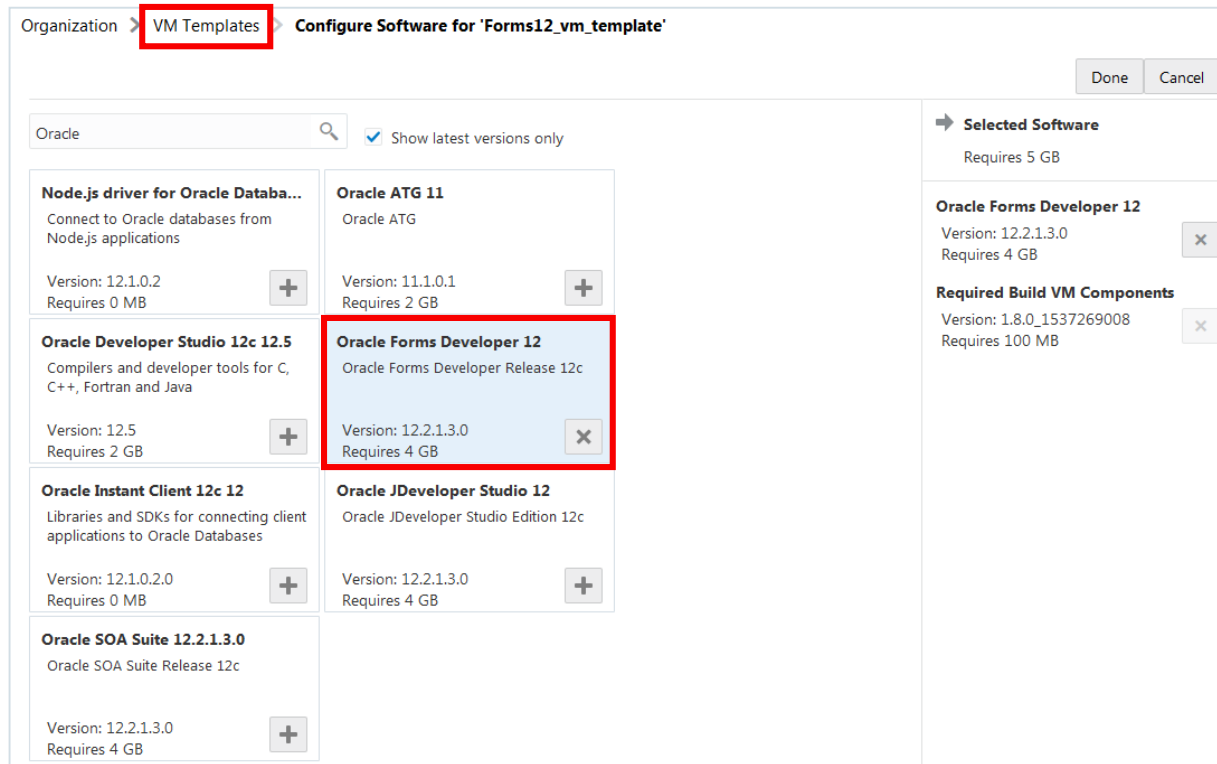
Organization > VM Templates > Configure Software for 'Forms12_vm_template'

Done Cancel

Oracle

Show latest versions only

Node.js driver for Oracle Databa...
Connect to Oracle databases from Node.js applications
Version: 12.1.0.2
Requires 0 MB

Oracle ATG 11
Oracle ATG
Version: 11.1.0.1
Requires 2 GB

Oracle Developer Studio 12c 12.5
Compilers and developer tools for C, C++, Fortran and Java
Version: 12.5
Requires 2 GB

Oracle Forms Developer 12
Oracle Forms Developer Release 12c
Version: 12.2.1.3.0
Requires 4 GB

Oracle Instant Client 12c 12
Libraries and SDKs for connecting client applications to Oracle Databases
Version: 12.1.0.2.0
Requires 0 MB

Oracle JDeveloper Studio 12
Oracle JDeveloper Studio Edition 12c
Version: 12.2.1.3.0
Requires 4 GB

Oracle SOA Suite 12.2.1.3.0
Oracle SOA Suite Release 12c
Version: 12.2.1.3.0
Requires 4 GB

Selected Software
Requires 5 GB

Oracle Forms Developer 12
Version: 12.2.1.3.0
Requires 4 GB

Required Build VM Components
Version: 1.8.0_1537269008
Requires 100 MB